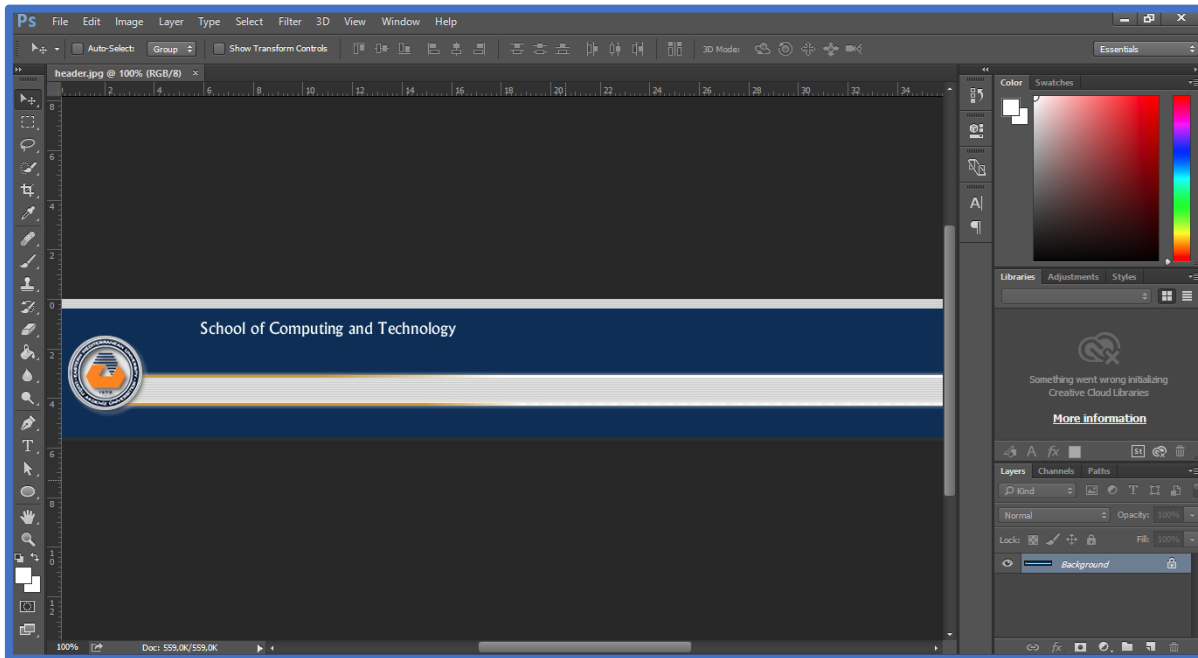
Ps File Edit Image Layer Type Select Filter 3D View Window Help

Auto-Select: Group Show Transform Controls 3D Mode: Essentials

header.jpg @ 100% (RGB/8) ×

2 4 6 8 10 12 14 16 18 20 22 24 26 28 30 32 34

School of Computing and Technology

Color Swatches

Libraries Adjustments Styles

Something went wrong initializing Creative Cloud Libraries

More information

Layers Channels Paths

Kind

Normal Opacity: 100%

Lock: Fill: 100%

Background

100% Doc: 559,0K/559,0K